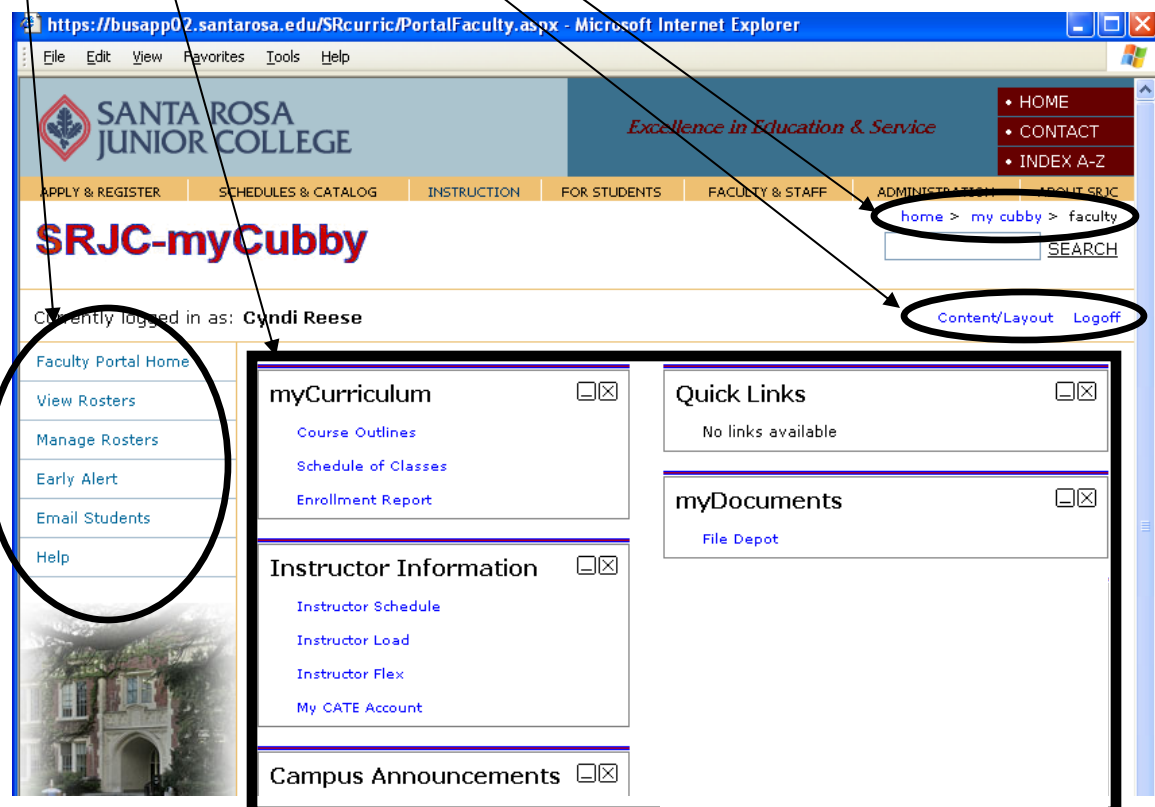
https://busapp02.santarosa.edu/SRcurric/PortalFaculty.aspx - Microsoft Internet Explorer

File Edit View Favorites Tools Help

SANTA ROSA JUNIOR COLLEGE

Excellence in Education & Service

• HOME
• CONTACT
• INDEX A-Z

APPLY & REGISTER | SCHEDULES & CATALOG | INSTRUCTION | FOR STUDENTS | FACULTY & STAFF | ADMINISTRATION | ABOUT SRJC

home > my cubby > faculty

SRJC-myCubby

SEARCH

Currently logged in as: Cyndi Reese

Content/Layout Logoff

Faculty Portal Home
View Rosters
Manage Rosters
Early Alert
Email Students
Help

myCurriculum
Course Outlines
Schedule of Classes
Enrollment Report

Quick Links
No links available

myDocuments
File Depot

Instructor Information
Instructor Schedule
Instructor Load
Instructor Flex
My CATE Account

Campus Announcements